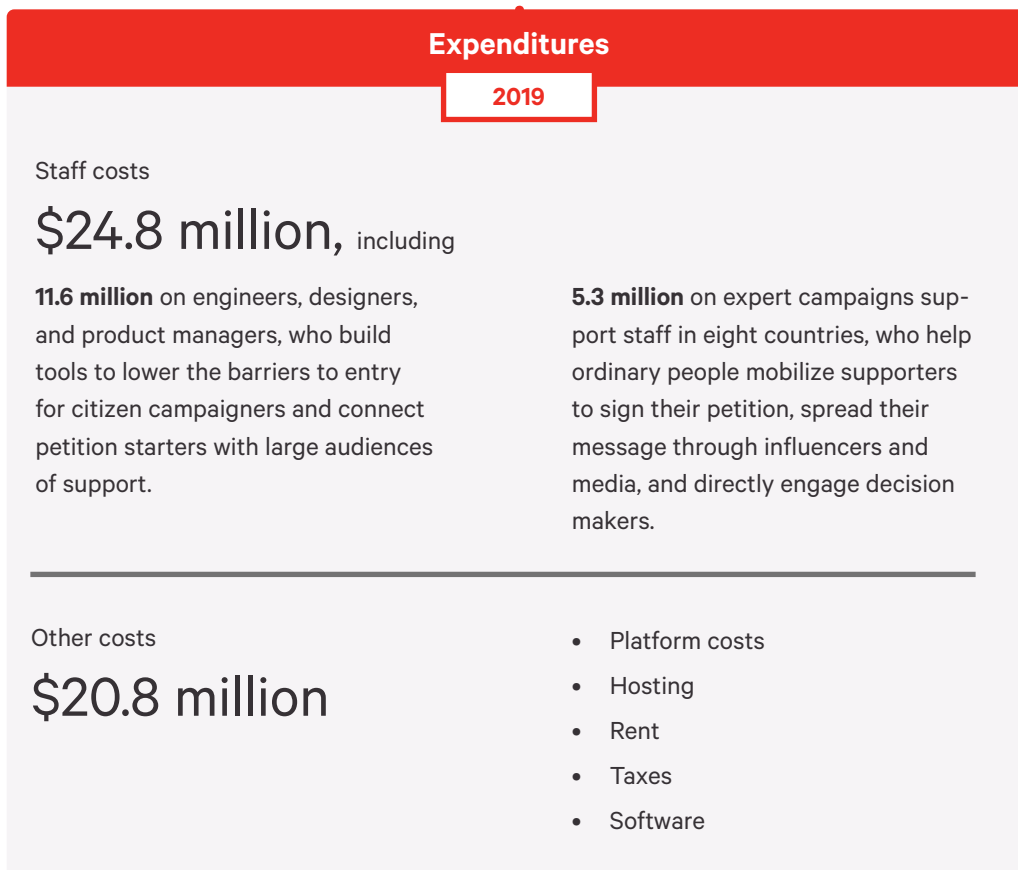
Expenditures

2019

Staff costs

\$24.8 million, including

**11.6 million** on engineers, designers, and product managers, who build tools to lower the barriers to entry for citizen campaigners and connect petition starters with large audiences of support.

**5.3 million** on expert campaigns support staff in eight countries, who help ordinary people mobilize supporters to sign their petition, spread their message through influencers and media, and directly engage decision makers.

Other costs

\$20.8 million

- Platform costs
- Hosting
- Rent
- Taxes
- Software